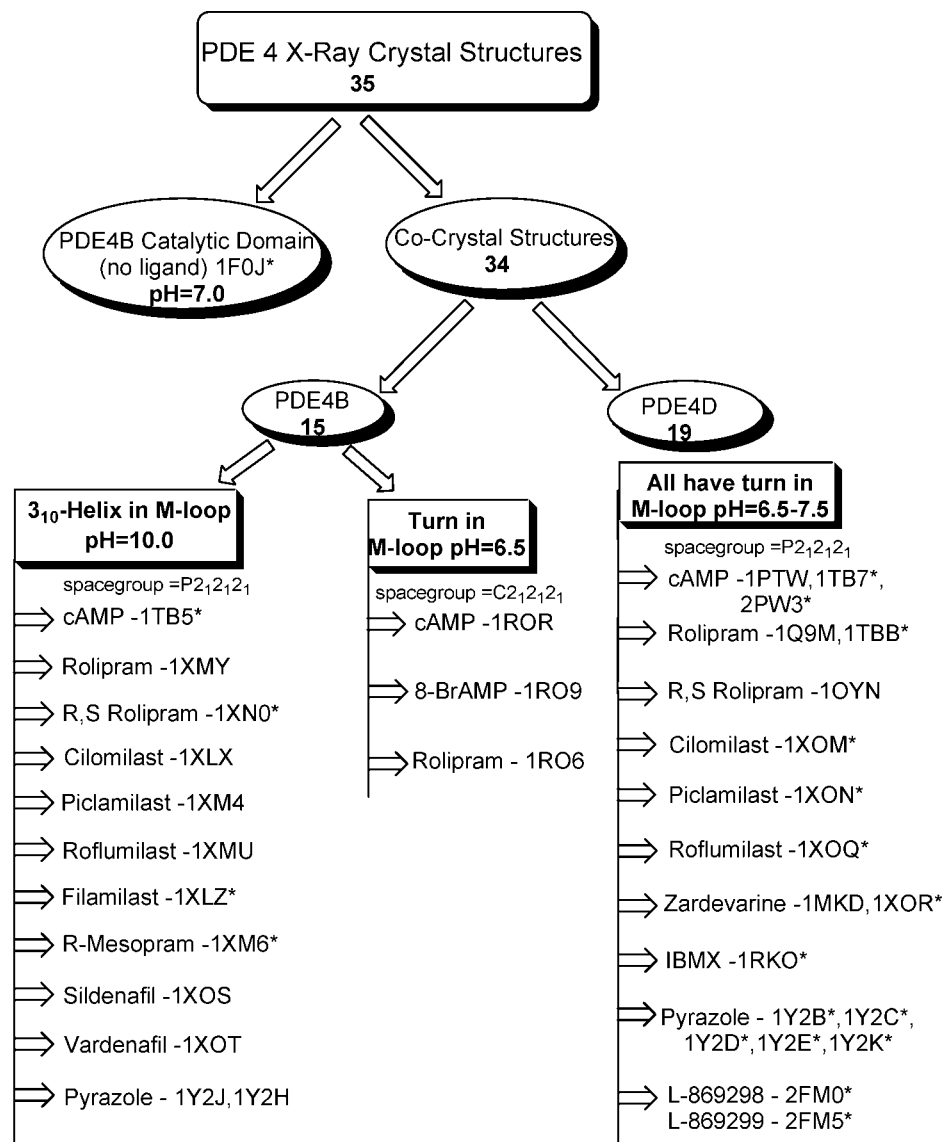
PDE 4 X-Ray Crystal Structures
35

PDE4B Catalytic Domain
(no ligand) 1F0J*
pH=7.0

Co-Crystal Structures
34

PDE4B
15

PDE4D
19

$3_{10}$-Helix in M-loop
pH=10.0

spacegroup =$P2_12_12_1$

cAMP -1TB5*

Rolipram -1XMY

R,S Rolipram -1XN0*

Cilomilast -1XLX

Piclamilast -1XM4

Roflumilast -1XMU

Filamilast -1XLZ*

R-Mesopram -1XM6*

Sildenafil -1XOS

Vardenafil -1XOT

Pyrazole - 1Y2J,1Y2H

Turn in
M-loop pH=6.5

spacegroup =$C2_12_12_1$

cAMP -1ROR

8-BrAMP -1RO9

Rolipram - 1RO6

All have turn in
M-loop pH=6.5-7.5

spacegroup =$P2_12_12_1$

cAMP -1PTW,1TB7*,
2PW3*

Rolipram -1Q9M,1TBB*

R,S Rolipram -1OYN

Cilomilast -1XOM*

Piclamilast -1XON*

Roflumilast -1XOQ*

Zardevarine -1MKD,1XOR*

IBMX -1RKO*

Pyrazole - 1Y2B*,1Y2C*,
1Y2D*,1Y2E*,1Y2K*

L-869298 - 2FM0*
L-869299 - 2FM5*